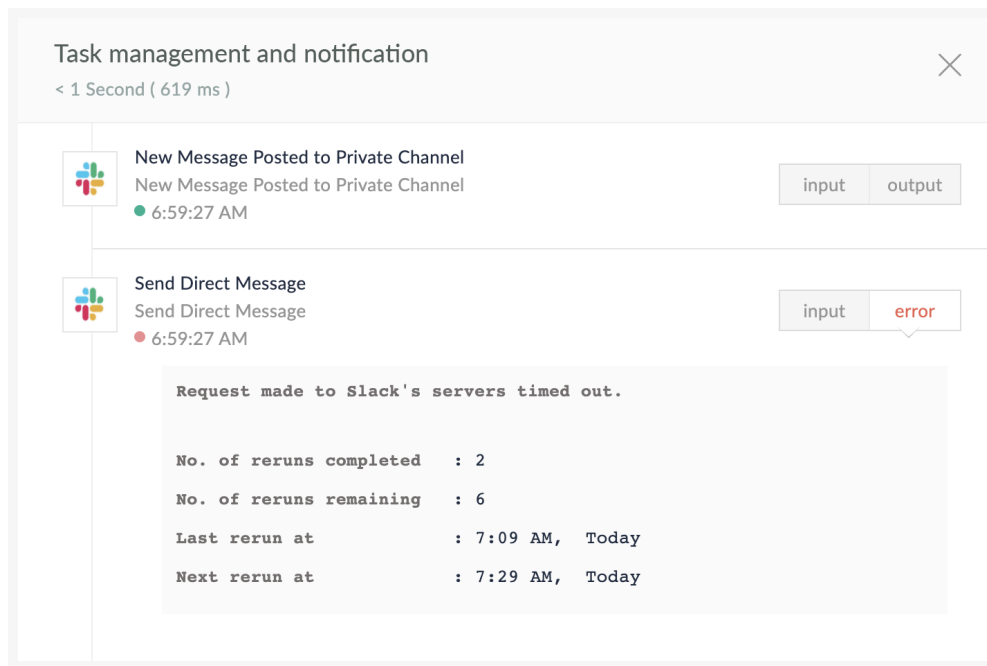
Task management and notification
< 1 Second ( 619 ms )

New Message Posted to Private Channel
New Message Posted to Private Channel
6:59:27 AM

input output

Send Direct Message
Send Direct Message
6:59:27 AM

input error

Request made to Slack's servers timed out.

No. of reruns completed : 2
No. of reruns remaining : 6
Last rerun at : 7:09 AM, Today
Next rerun at : 7:29 AM, Today